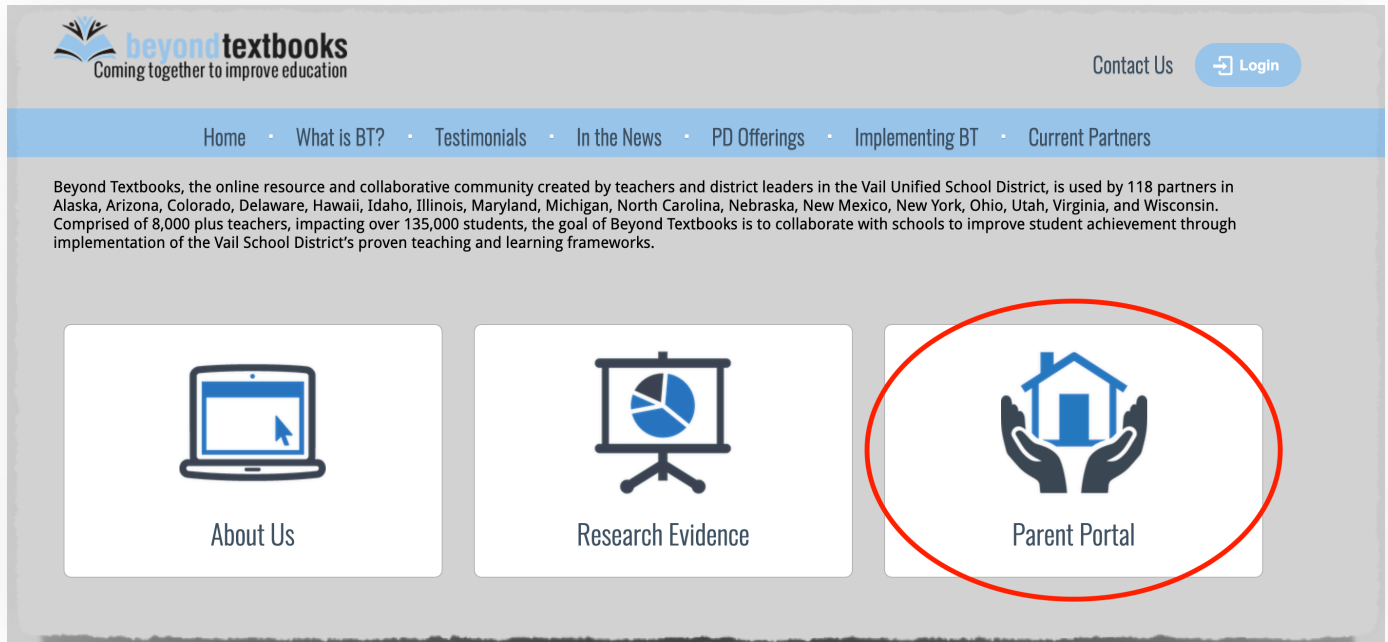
beyondtextbooks
Coming together to improve education

Contact Us

Login

Home · What is BT? · Testimonials · In the News · PD Offerings · Implementing BT · Current Partners

Beyond Textbooks, the online resource and collaborative community created by teachers and district leaders in the Vail Unified School District, is used by 118 partners in Alaska, Arizona, Colorado, Delaware, Hawaii, Idaho, Illinois, Maryland, Michigan, North Carolina, Nebraska, New Mexico, New York, Ohio, Utah, Virginia, and Wisconsin. Comprised of 8,000 plus teachers, impacting over 135,000 students, the goal of Beyond Textbooks is to collaborate with schools to improve student achievement through implementation of the Vail School District's proven teaching and learning frameworks.

About Us

Research Evidence

Parent Portal